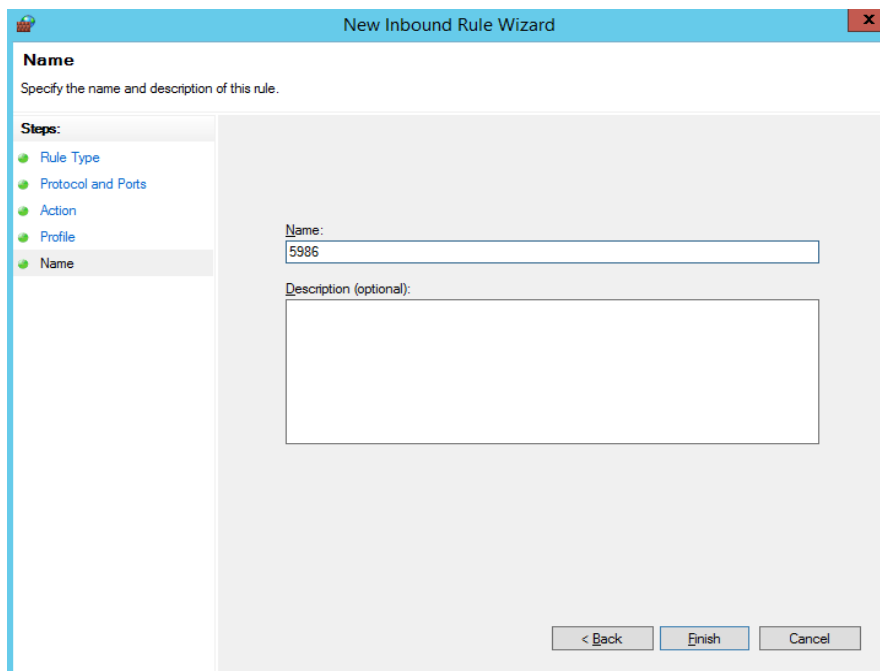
New Inbound Rule Wizard

Name

Specify the name and description of this rule.

Steps:

Rule Type

Protocol and Ports

Action

Profile

Name

Name:

5986

Description (optional):

< Back

Finish

Cancel